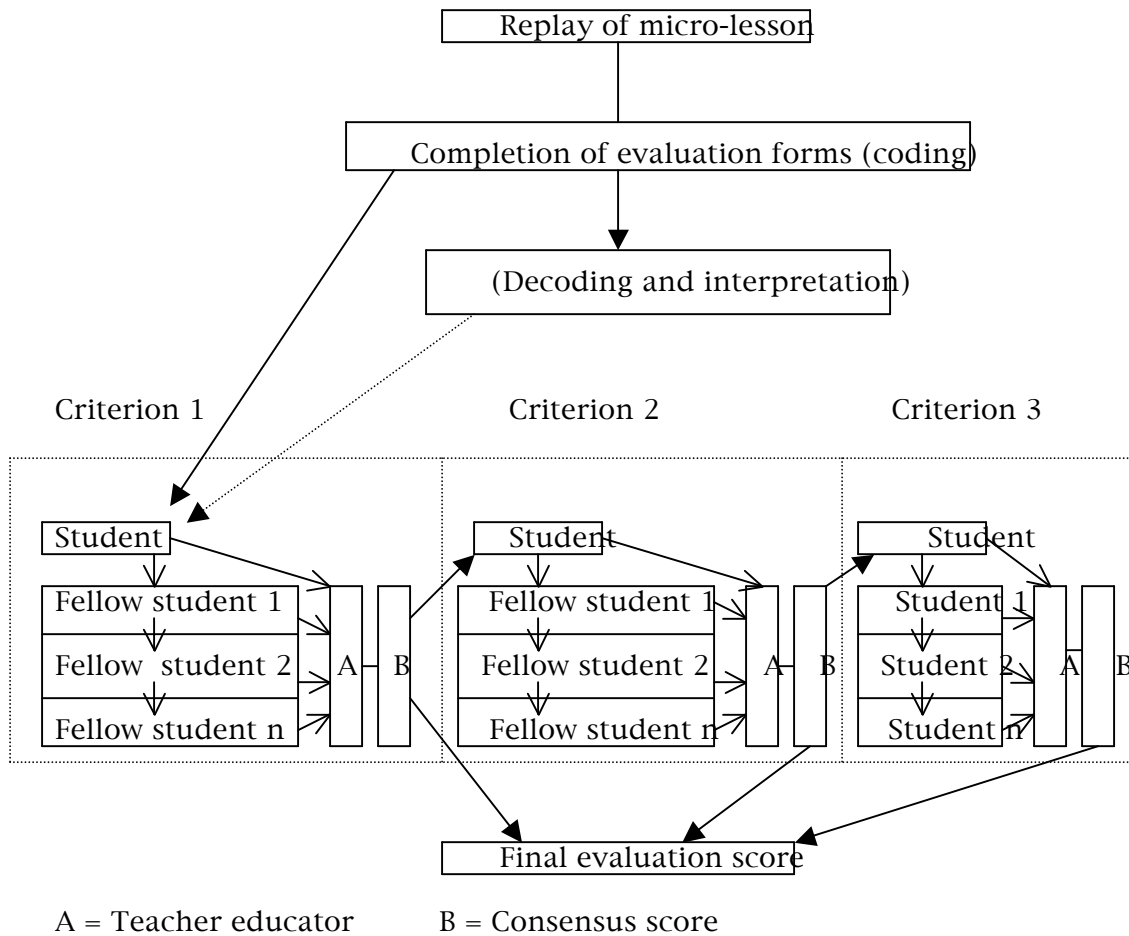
Replay of micro-lesson

Completion of evaluation forms (coding)

(Decoding and interpretation)

Criterion 1

Criterion 2

Criterion 3

Student
Fellow student 1
Fellow student 2
Fellow student n
A
B

Student
Fellow student 1
Fellow student 2
Fellow student n
A
B

Student
Student 1
Student 2
Student n
A
B

Final evaluation score

A = Teacher educator B = Consensus score